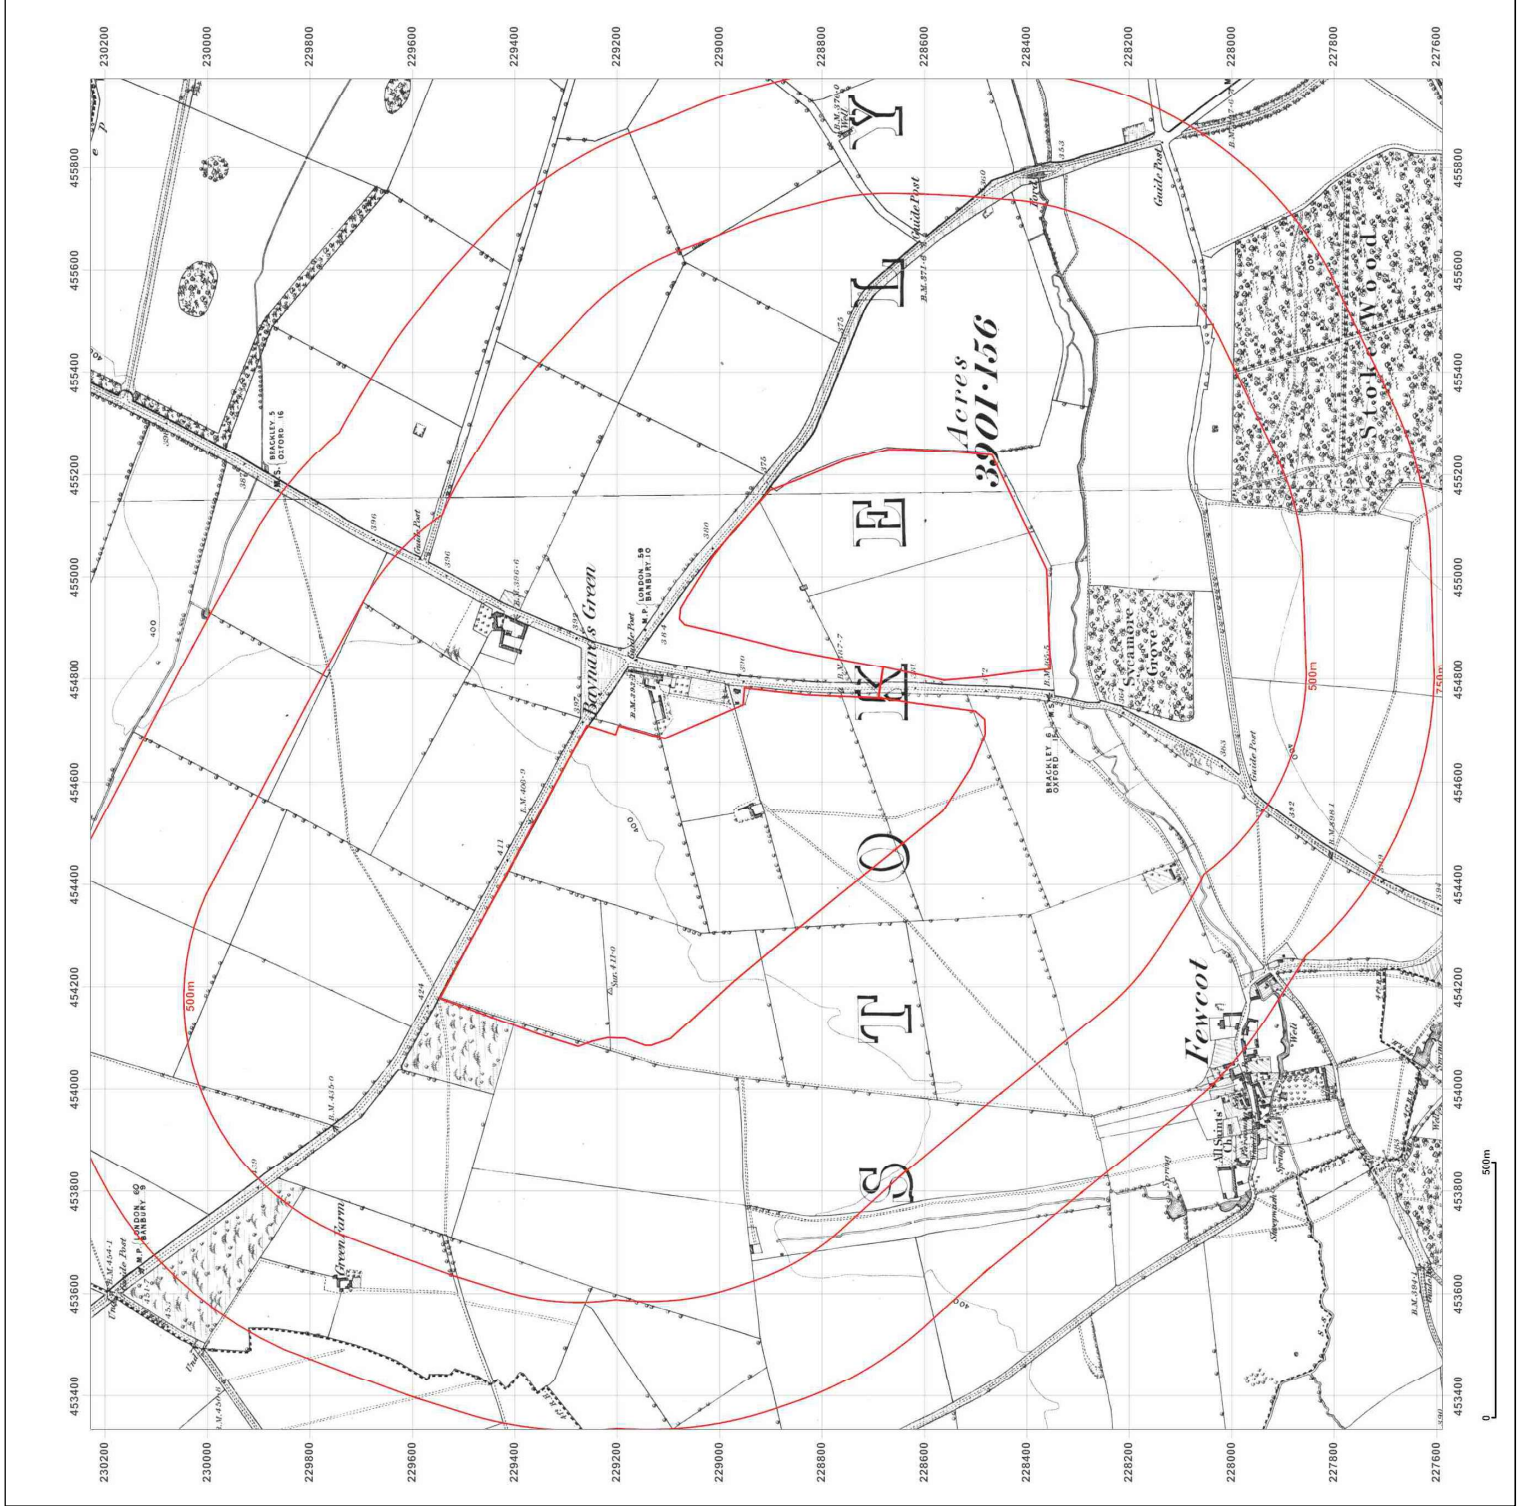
230200
230000
229800
229600
229400
229200
229000
228800
228600
228400
228200
228000
227800
227600

455800
455600
455400
455200
455000
454800
454600
454400
454200
454000
453800
453600
453400

STOKE LYNE

Acres
3901·156

Baynard's Green

Fewcot

Stoke Wood

Sycamore Grove

Green Farm

All Saints' Church

Guide Post
Guide Post
Guide Post
Guide Post

M.S. BRACKLEY 5 OXFORD 16
M.P. LONDON 59 BANBURY 10
M.P. LONDON 60 BANBURY 9
M.S. BRACKLEY 6 OXFORD 15

B.M. 396·6
B.M. 392·3
B.M. 387·7
B.M. 385·5
B.M. 400·9
B.M. 435·0
B.M. 434·1
B.M. 371·6
B.M. 370·0
B.M. 398·1

Spring
Well
Spring

400
411
424
396
394
384
386
380
375
372
363
353
392

500m
500m
750m

0
500m